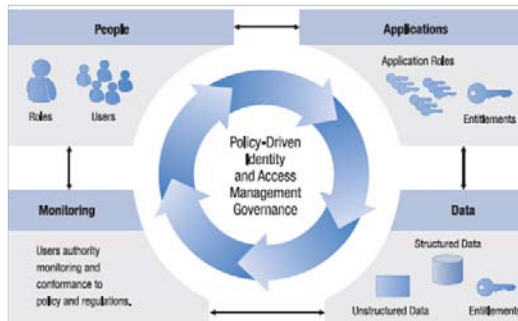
People

Roles

Users

Applications

Application Roles

Entitlements

Policy-Driven Identity and Access Management Governance

Monitoring

Users authority monitoring and conformance to policy and regulations.

Data

Structured Data

Unstructured Data

Entitlements